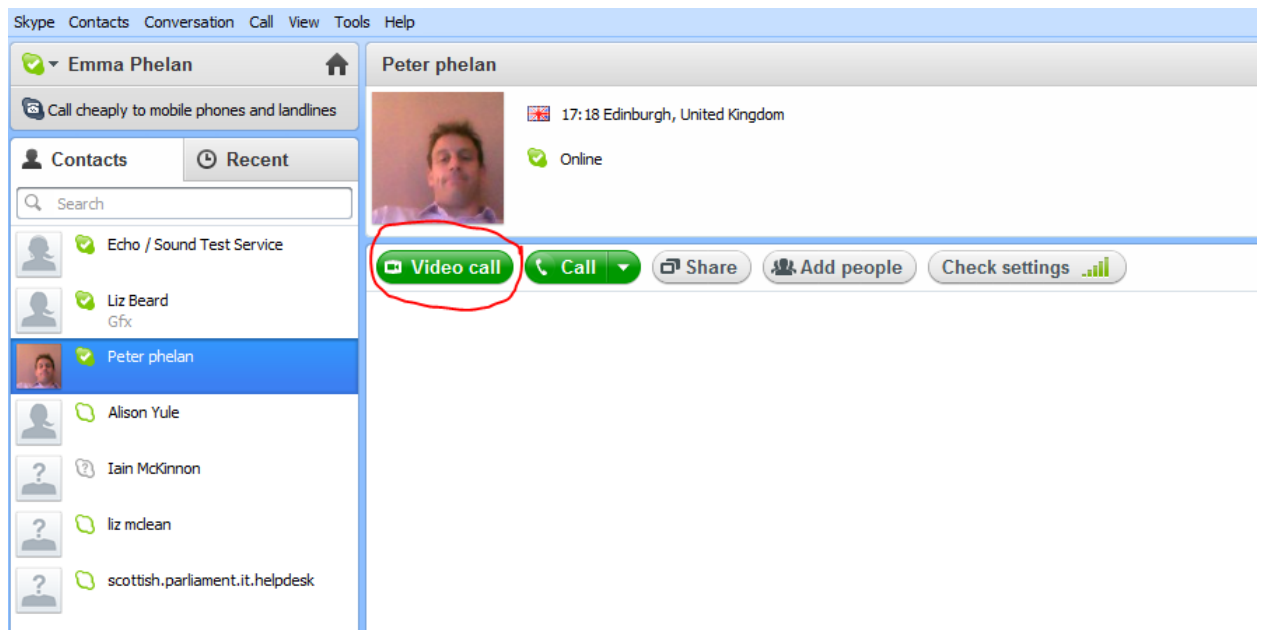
Skype Contacts Conversation Call View Tools Help

Emma Phelan

Call cheaply to mobile phones and landlines

Contacts Recent

Search

Echo / Sound Test Service

Liz Beard
Gfx

Peter phelan

Alison Yule

Iain McKinnon

liz mclean

scottish.parliament.it.helpdesk

Peter phelan

17:18 Edinburgh, United Kingdom

Online

Video call Call Share Add people Check settings